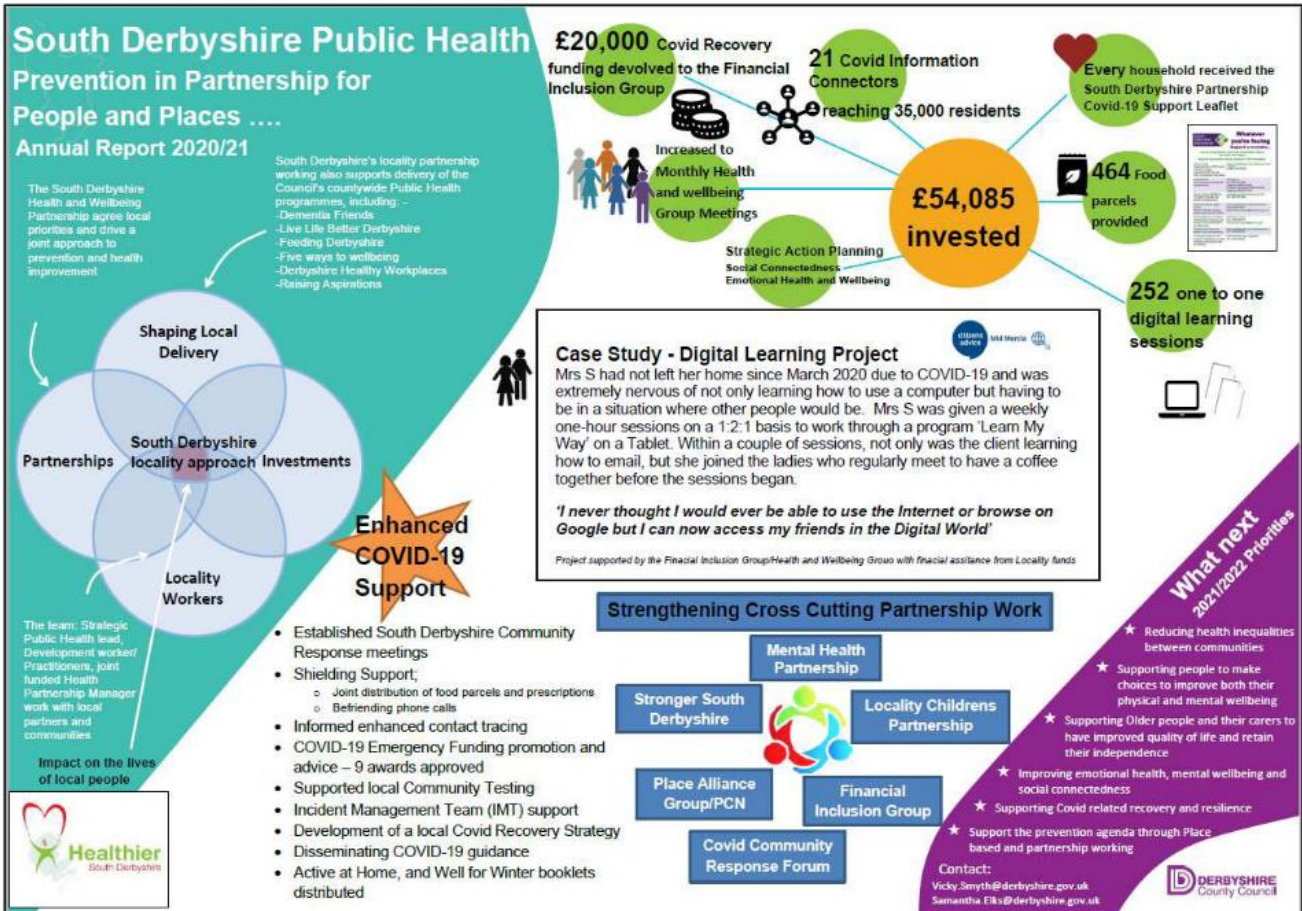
South Derbyshire Public Health
Prevention in Partnership for People and Places ….
Annual Report 2020/21

The South Derbyshire Health and Wellbeing Partnership agree local priorities and drive a joint approach to prevention and health improvement

South Derbyshire's locality partnership working also supports delivery of the Council's countywide Public Health programmes, including: -
-Dementia Friends
-Live Life Better Derbyshire
-Feeding Derbyshire
-Five ways to wellbeing
-Derbyshire Healthy Workplaces
-Raising Aspirations

Shaping Local Delivery
Partnerships
South Derbyshire locality approach
Investments
Locality Workers

The team: Strategic Public Health lead, Development worker/ Practitioners, joint funded Health Partnership Manager work with local partners and communities

Impact on the lives of local people

Healthier South Derbyshire

£20,000 Covid Recovery funding devolved to the Financial Inclusion Group

21 Covid Information Connectors reaching 35,000 residents

Every household received the South Derbyshire Partnership Covid-19 Support Leaflet

Increased to Monthly Health and wellbeing Group Meetings

£54,085 invested

464 Food parcels provided

Strategic Action Planning
Social Connectedness
Emotional Health and Wellbeing

252 one to one digital learning sessions

Case Study - Digital Learning Project
Mrs S had not left her home since March 2020 due to COVID-19 and was extremely nervous of not only learning how to use a computer but having to be in a situation where other people would be. Mrs S was given a weekly one-hour sessions on a 1:2:1 basis to work through a program 'Learn My Way' on a Tablet. Within a couple of sessions, not only was the client learning how to email, but she joined the ladies who regularly meet to have a coffee together before the sessions began.

'I never thought I would ever be able to use the Internet or browse on Google but I can now access my friends in the Digital World'

Project supported by the Finacial Inclusion Group/Health and Wellbeing Grouo with finacial assitance from Locality funds

Enhanced COVID-19 Support
• Established South Derbyshire Community Response meetings
• Shielding Support;
  ○ Joint distribution of food parcels and prescriptions
  ○ Befriending phone calls
• Informed enhanced contact tracing
• COVID-19 Emergency Funding promotion and advice – 9 awards approved
• Supported local Community Testing
• Incident Management Team (IMT) support
• Development of a local Covid Recovery Strategy
• Disseminating COVID-19 guidance
• Active at Home, and Well for Winter booklets distributed

Strengthening Cross Cutting Partnership Work
Mental Health Partnership
Stronger South Derbyshire
Locality Childrens Partnership
Place Alliance Group/PCN
Financial Inclusion Group
Covid Community Response Forum

What next 2021/2022 Priorities
★ Reducing health inequalities between communities
★ Supporting people to make choices to improve both their physical and mental wellbeing
★ Supporting Older people and their carers to have improved quality of life and retain their independence
★ Improving emotional health, mental wellbeing and social connectedness
★ Supporting Covid related recovery and resilience
★ Support the prevention agenda through Place based and partnership working

Contact:
Vicky.Smyth@derbyshire.gov.uk
Samantha.Elks@derbyshire.gov.uk

Derbyshire County Council